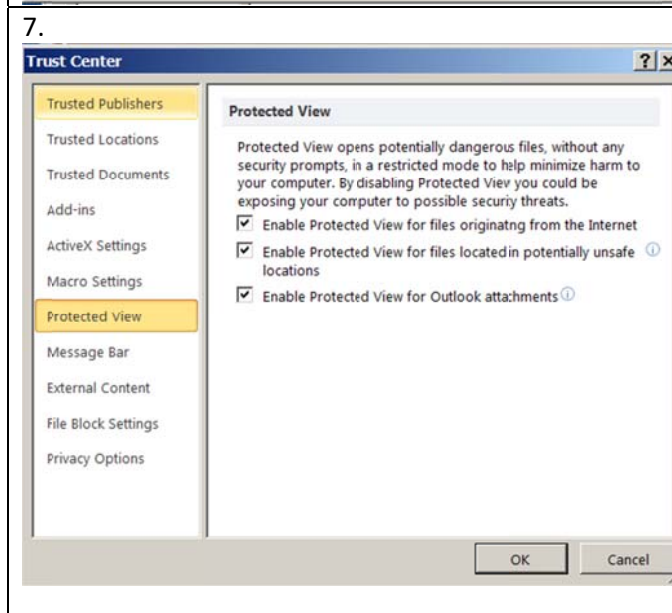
7.

Trust Center

?

Trusted Publishers

Trusted Locations

Trusted Documents

Add-ins

ActiveX Settings

Macro Settings

Protected View

Message Bar

External Content

File Block Settings

Privacy Options

Protected View

Protected View opens potentially dangerous files, without any security prompts, in a restricted mode to help minimize harm to your computer. By disabling Protected View you could be exposing your computer to possible security threats.

Enable Protected View for files originating from the Internet

Enable Protected View for files located in potentially unsafe locations

Enable Protected View for Outlook attachments

OK

Cancel